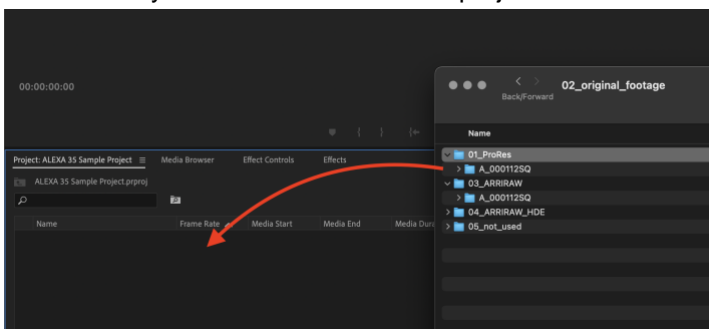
00:00:00:00

Project: ALEXA 35 Sample Project ≡ Media Browser Effect Controls Effects

ALEXA 35 Sample Project.prproj

Name Frame Rate Media Start Media End Media Dura

Back/Forward 02_original_footage

Name

01_ProRes
A_000112SQ
03_ARRIRAW
A_000112SQ
04_ARRIRAW_HDE
05_not_used